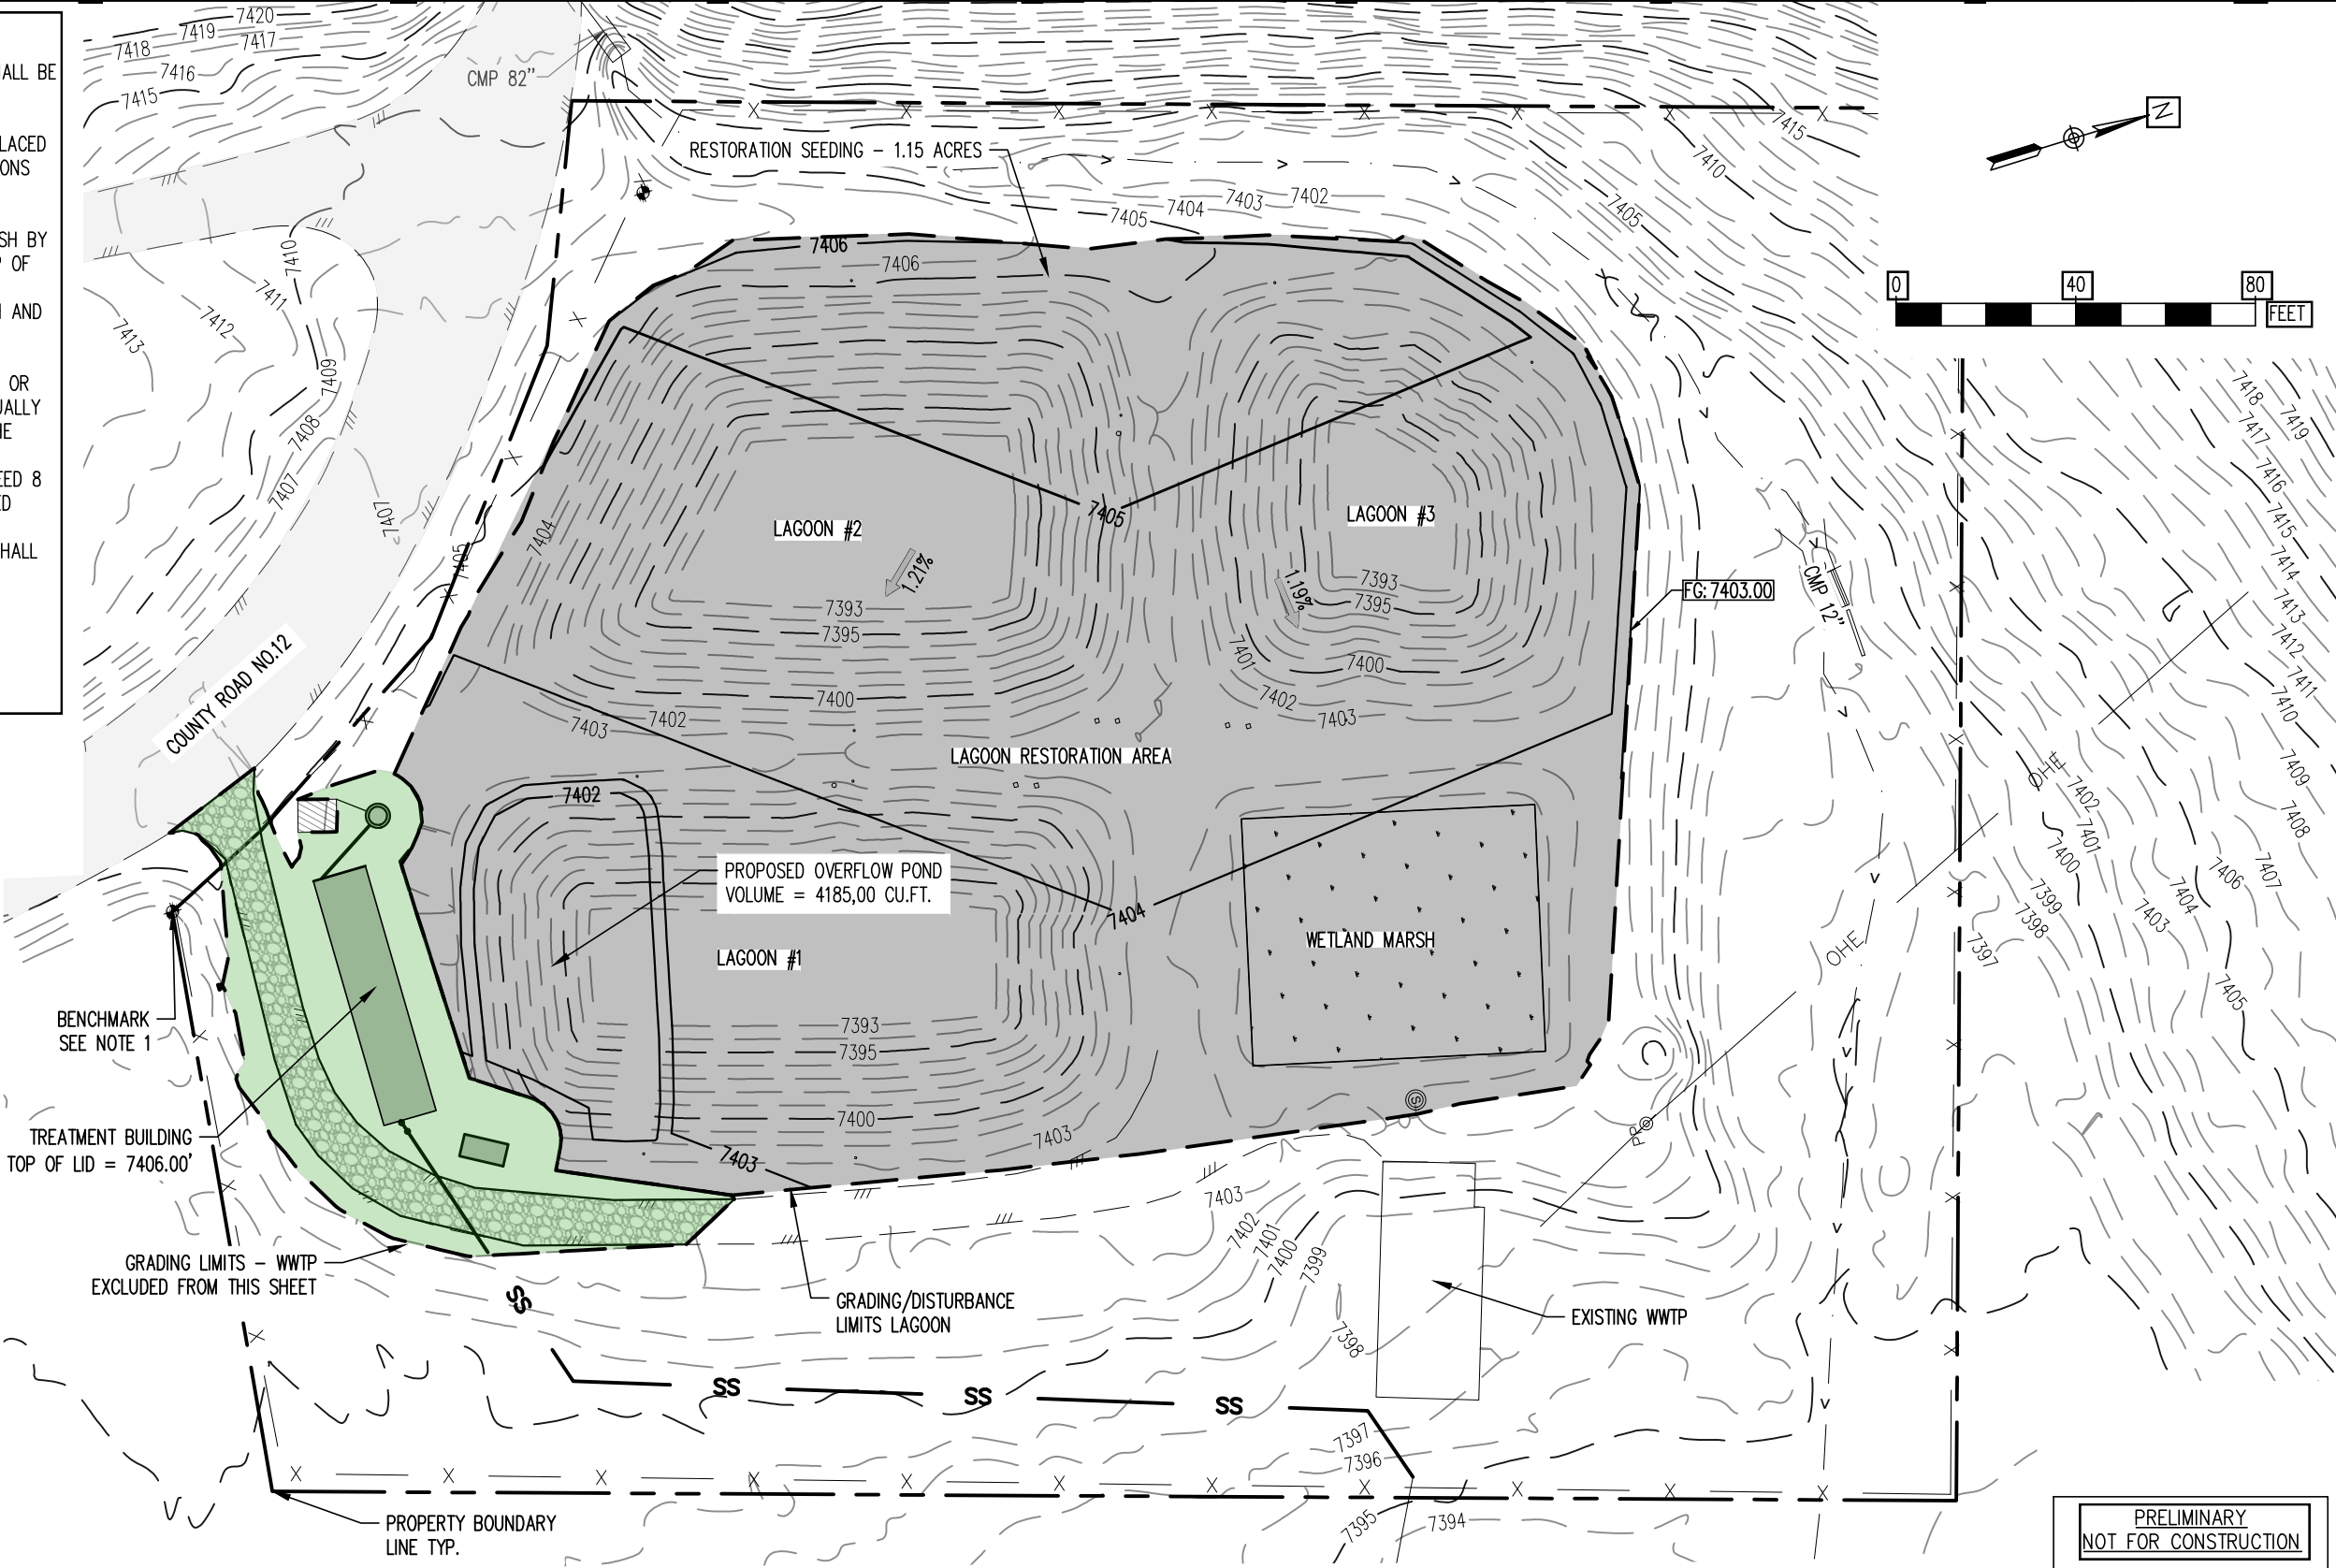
ALL BE
LACED
ONS
SH BY
OF
AND
OR
ALLY
E
ED 8
D
HALL

7420
7419
7418
7417
7416
7415
CMP 82"
RESTORATION SEEDING – 1.15 ACRES
7405
7404
7403
7402
7415
7410
7405
7406
7406
7410
7411
7412
7413
7409
7408
7407
7407
7405
7404

0 40 80 FEET

LAGOON #2
1.21%
7393
7395
7400
7405
LAGOON #3
1.19%
7393
7395
7400
7401
7402
7403
FG: 7403.00
CMP 12"
7418
7419
7417
7416
7415
7414
7413
7412
7411
7410
7409
7408
7407
7406
7405
7404
7403
7402
7401
7400
7399
7398
7397
OHE
OHE

COUNTY ROAD NO.12
7403
7402
LAGOON RESTORATION AREA
7402
PROPOSED OVERFLOW POND
VOLUME = 4185,00 CU.FT.
7404
LAGOON #1
WETLAND MARSH
7393
7395
7400
7403
7403

BENCHMARK
SEE NOTE 1
TREATMENT BUILDING
TOP OF LID = 7406.00'
GRADING LIMITS – WWTP
EXCLUDED FROM THIS SHEET
SS
GRADING/DISTURBANCE
LIMITS LAGOON
7403
7402
7401
7400
7399
7398
EXISTING WWTP
PP
SS
SS
SS
7397
7396
7395
7394
PROPERTY BOUNDARY
LINE TYP.

PRELIMINARY
NOT FOR CONSTRUCTION